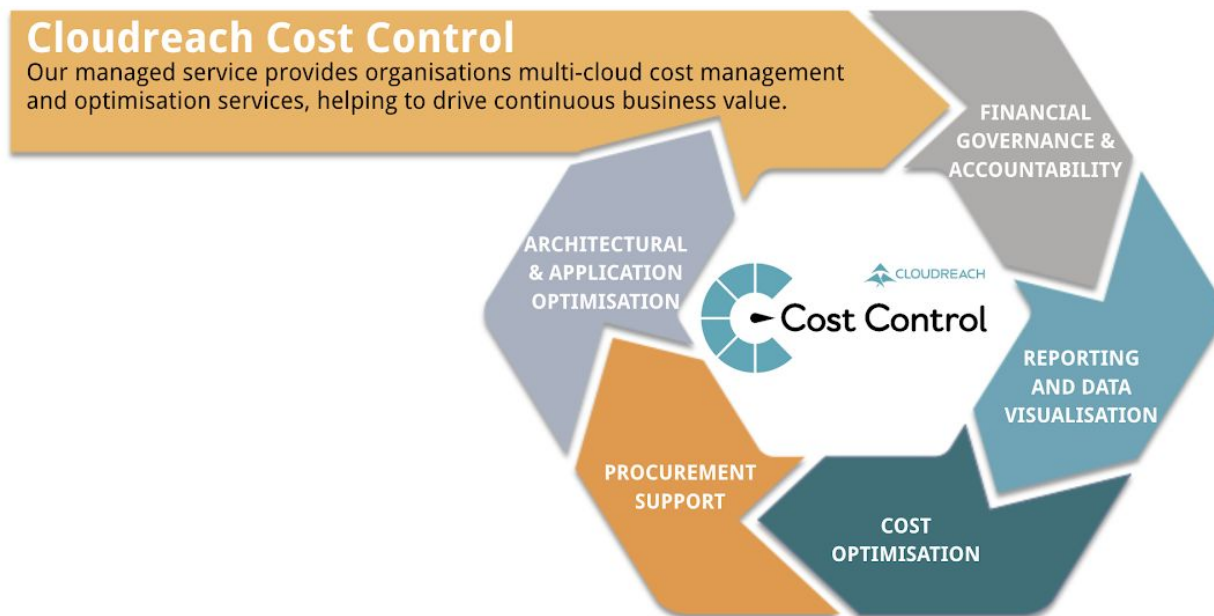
Cloudreach Cost Control
Our managed service provides organisations multi-cloud cost management and optimisation services, helping to drive continuous business value.

FINANCIAL GOVERNANCE & ACCOUNTABILITY

REPORTING AND DATA VISUALISATION

COST OPTIMISATION

PROCUREMENT SUPPORT

ARCHITECTURAL & APPLICATION OPTIMISATION

CLOUDREACH

Cost Control